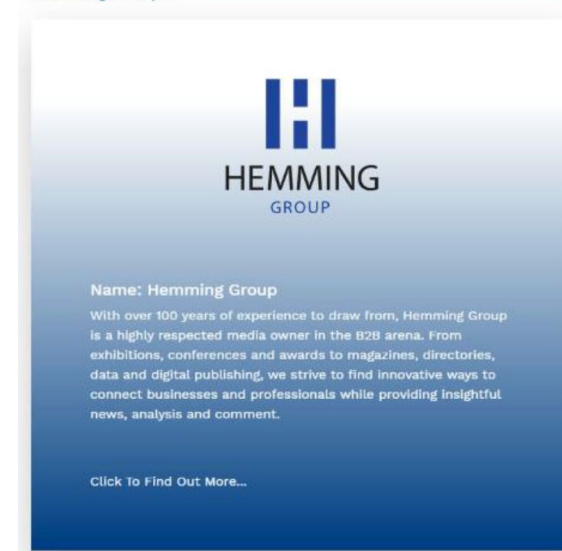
HEMMING
GROUP

Name: Hemming Group

With over 100 years of experience to draw from, Hemming Group is a highly respected media owner in the B2B arena. From exhibitions, conferences and awards to magazines, directories, data and digital publishing, we strive to find innovative ways to connect businesses and professionals while providing insightful news, analysis and comment.

Click To Find Out More...